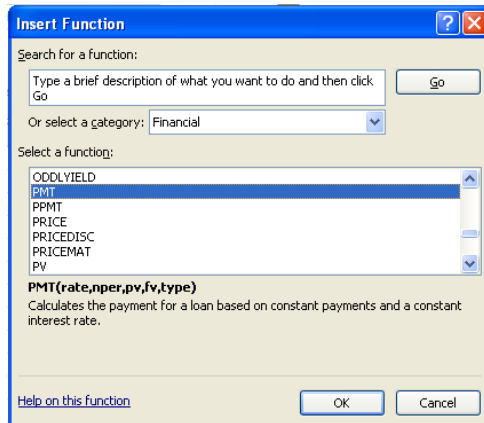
Insert Function

Search for a function:

Type a brief description of what you want to do and then click Go

Go

Or select a category: Financial

Select a function:

ODDLYIELD
PMT
PPMT
PRICE
PRICEDISC
PRICEMAT
PV

PMT(rate,nper,pv,fv,type)
Calculates the payment for a loan based on constant payments and a constant interest rate.

Help on this function

OK

Cancel